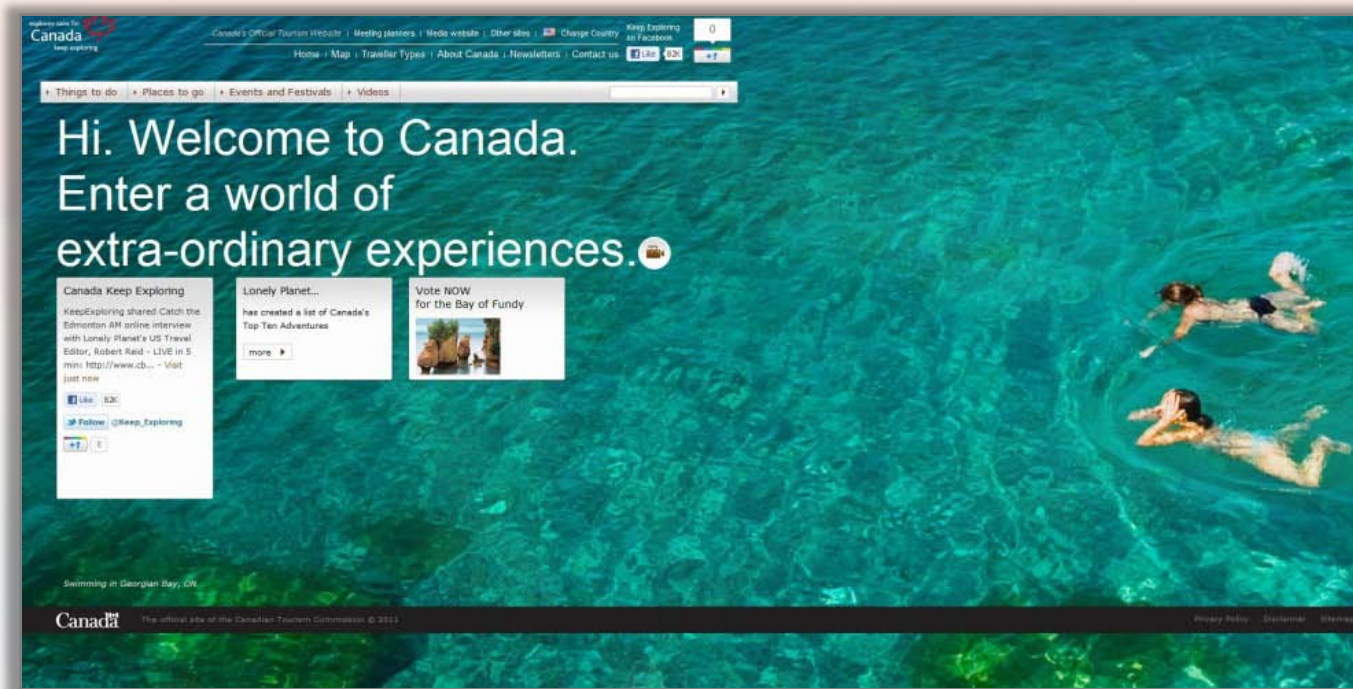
explore your life Canada keep exploring

Canada's Official Tourism Website | Meeting planners | Media website | Other sites | Change Country

Keep Exploring on Facebook

0

Home | Map | Traveller Types | About Canada | Newsletters | Contact us

Like 82K

+1

Things to do | Places to go | Events and Festivals | Videos

Hi. Welcome to Canada. Enter a world of extra-ordinary experiences.

Canada Keep Exploring

KeepExploring shared Catch the Edmonton AM online interview with Lonely Planet's US Travel Editor, Robert Reid - LIVE in 5 min: http://www.cb... - Visit just now

Like 82K

Follow @Keep_Exploring

+1 0

Lonely Planet...

has created a list of Canada's Top Ten Adventures

more

Vote NOW for the Bay of Fundy

Swimming in Georgian Bay, ON

Canada

The official site of the Canadian Tourism Commission © 2011

Privacy Policy Disclaimer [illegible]